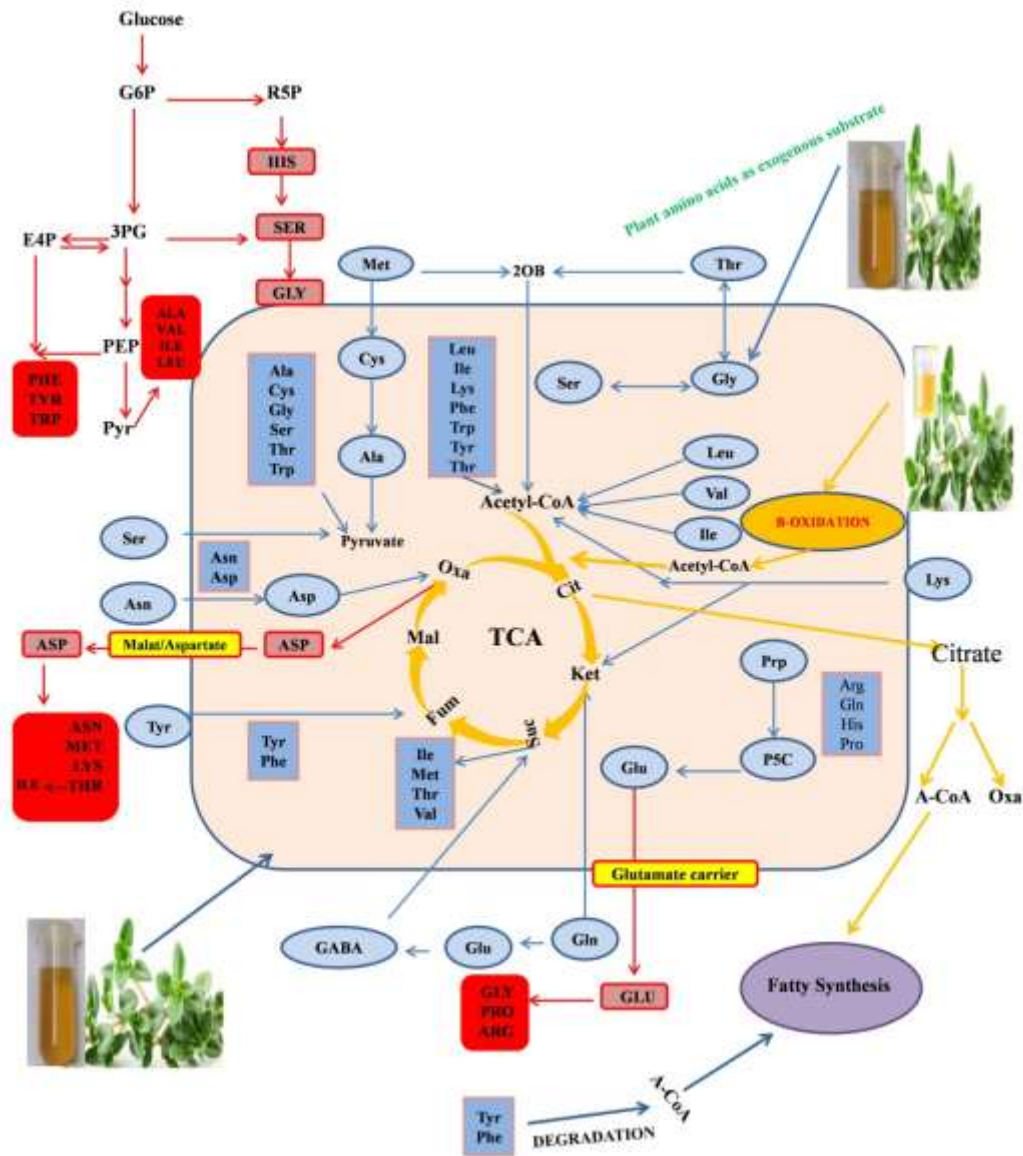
Glucose

G6P

R5P

HIS

E4P

3PG

SER

GLY

PEP

ALA
VAL
ILE
LEU

PHE
TYR
TRP

Pyr

Plant amino acids as exogenous substrate

Met

2OB

Thr

Cys

Leu
Ile
Lys
Phe
Trp
Tyr
Thr

Ser

Gly

Ala
Cys
Gly
Ser
Thr
Trp

Ala

Leu

Val

Ile

Acetyl-CoA

Β-OXIDATION

Ser

Pyruvate

Asn
Asp

Acetyl-CoA

Lys

Asn

Asp

Oxa

Cit

ASP

Malat/Aspartate

ASP

Mal

TCA

Citrate

Ket

Prp

Arg
Gln
His
Pro

ASN
MET
LYS
ILE ← THR

Tyr

Fum

Succ

Tyr
Phe

Ile
Met
Thr
Val

Glu

P5C

A-CoA

Oxa

Glutamate carrier

GABA

Glu

Gln

Fatty Synthesis

GLY
PRO
ARG

GLU

A-CoA

Tyr
Phe

DEGRADATION